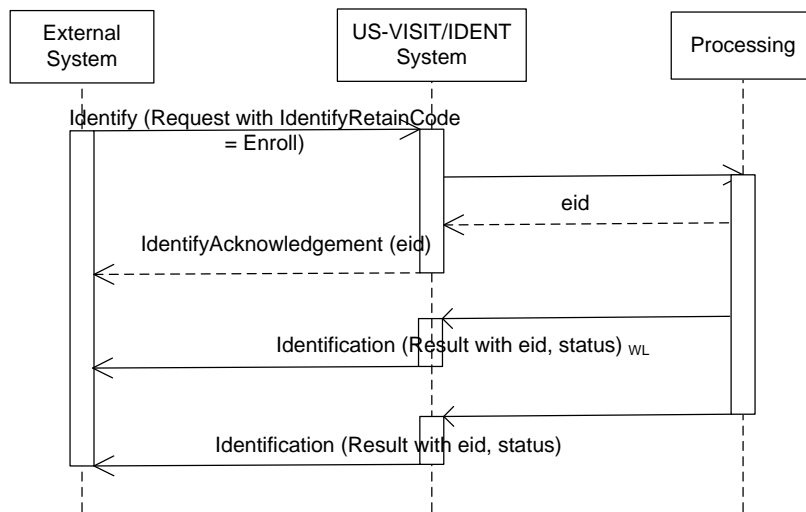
External System

US-VISIT/IDENT System

Processing

Identify (Request with IdentifyRetainCode = Enroll)

eid

IdentifyAcknowledgement (eid)

Identification (Result with eid, status) $_{WL}$

Identification (Result with eid, status)